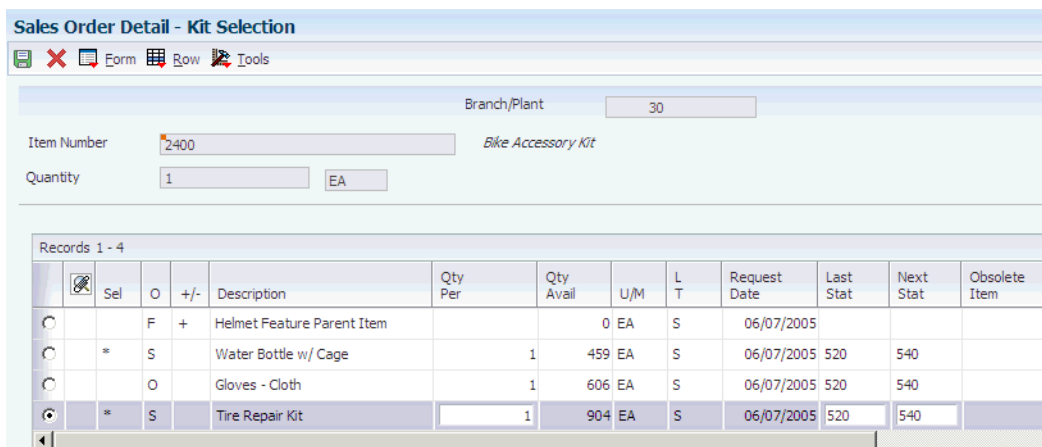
Sales Order Detail - Kit Selection

Form Row Tools

Branch/Plant 30

Item Number 2400 Bike Accessory Kit

Quantity 1 EA

Records 1 - 4

| | | Sel | O | +/- | Description | Qty Per | Qty Avail | U/M | L T | Request Date | Last Stat | Next Stat | Obsolete Item |
|---|---|---|---|---|---|---|---|---|---|---|---|---|---|
| | | | F | + | Helmet Feature Parent Item | | 0 | EA | S | 06/07/2005 | | | |
| | | * | S | | Water Bottle w/ Cage | 1 | 459 | EA | S | 06/07/2005 | 520 | 540 | |
| | | | O | | Gloves - Cloth | 1 | 606 | EA | S | 06/07/2005 | 520 | 540 | |
| | | * | S | | Tire Repair Kit | 1 | 904 | EA | S | 06/07/2005 | 520 | 540 | |